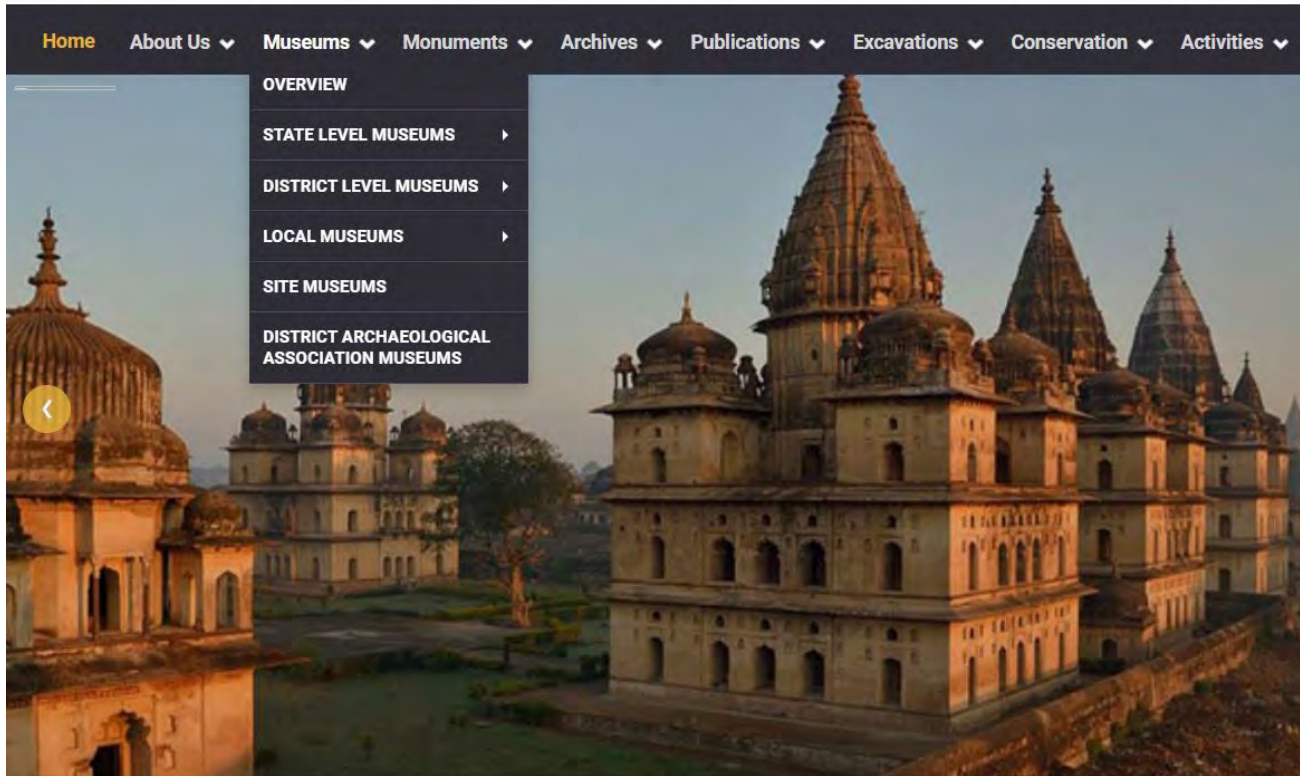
Home About Us Museums Monuments Archives Publications Excavations Conservation Activities

OVERVIEW

STATE LEVEL MUSEUMS

DISTRICT LEVEL MUSEUMS

LOCAL MUSEUMS

SITE MUSEUMS

DISTRICT ARCHAEOLOGICAL ASSOCIATION MUSEUMS